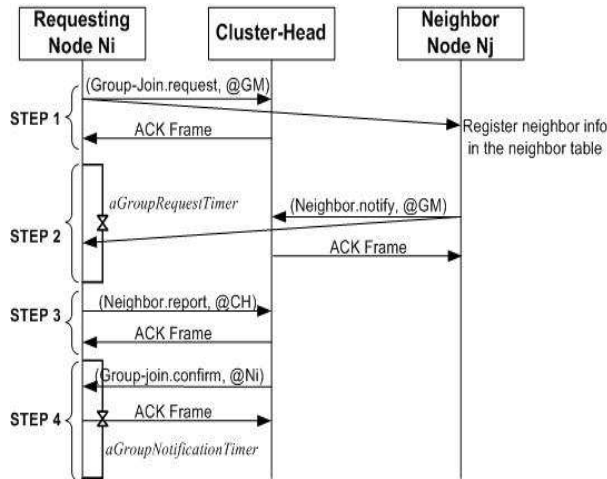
Requesting Node Ni

Cluster-Head

Neighbor Node Nj

STEP 1

(Group-Join.request, @GM)

ACK Frame

Register neighbor info in the neighbor table

STEP 2

aGroupRequestTimer

(Neighbor.notify, @GM)

ACK Frame

STEP 3

(Neighbor.report, @CH)

ACK Frame

STEP 4

(Group-join.confirm, @Ni)

ACK Frame

aGroupNotificationTimer